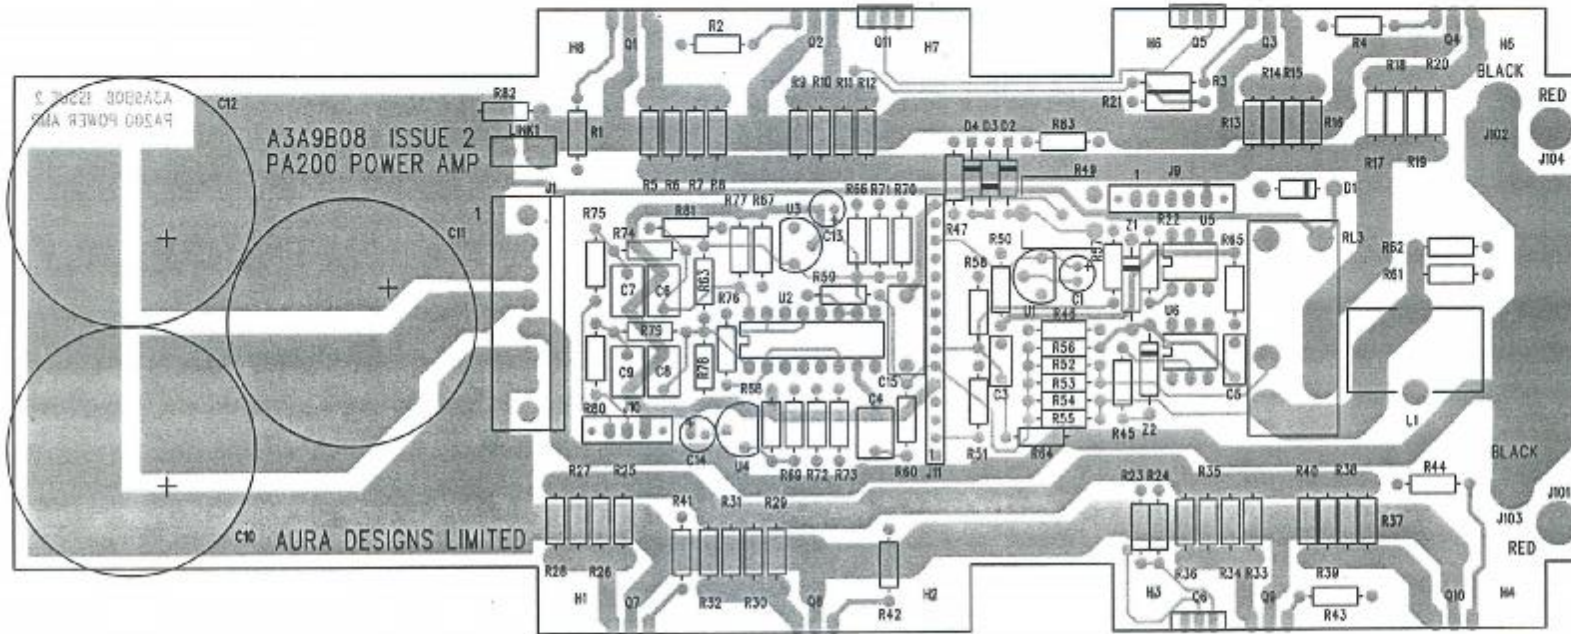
A3A9B08 ISSUE 2
PA200 POWER AMP
A3A9B08 ISSUE 2
PA200 POWER AMP

AURA DESIGNS LIMITED

C12 C11 C10 R82 LINK1 R1 H8 Q1 R2 Q2 Q11 H7 R9 R10 R11 R12 R5 R6 R7 R8 J1 1 R75 R81 R77 R67 U3 C13 R66 R71 R70 R74 R63 C7 C6 R76 U2 R59 R79 C9 C8 R78 R58 C15 C4 R80 J10 C14 U4 R69 R72 R73 R60 J11 R27 R25 R41 R31 R29 R28 R26 H1 Q7 R32 R30 Q8 R42 H2

H6 Q5 Q3 Q4 R4 H5 BLACK RED R21 R3 R14 R15 R18 R20 R13 R16 J102 D4 D3 D2 R83 R17 R19 J104 R49 1 J9 D1 R47 Z1 R22 U5 R50 R65 RL3 R58 R62 R61 C1 U1 R48 U6 R56 R52 R53 R54 R55 C3 C5 R45 Z2 L1 R51 R64 R23 R24 R35 R40 R38 R44 BLACK J101 J103 RED R37 R36 R34 R33 R39 H3 Q6 Q9 R43 Q10 H4